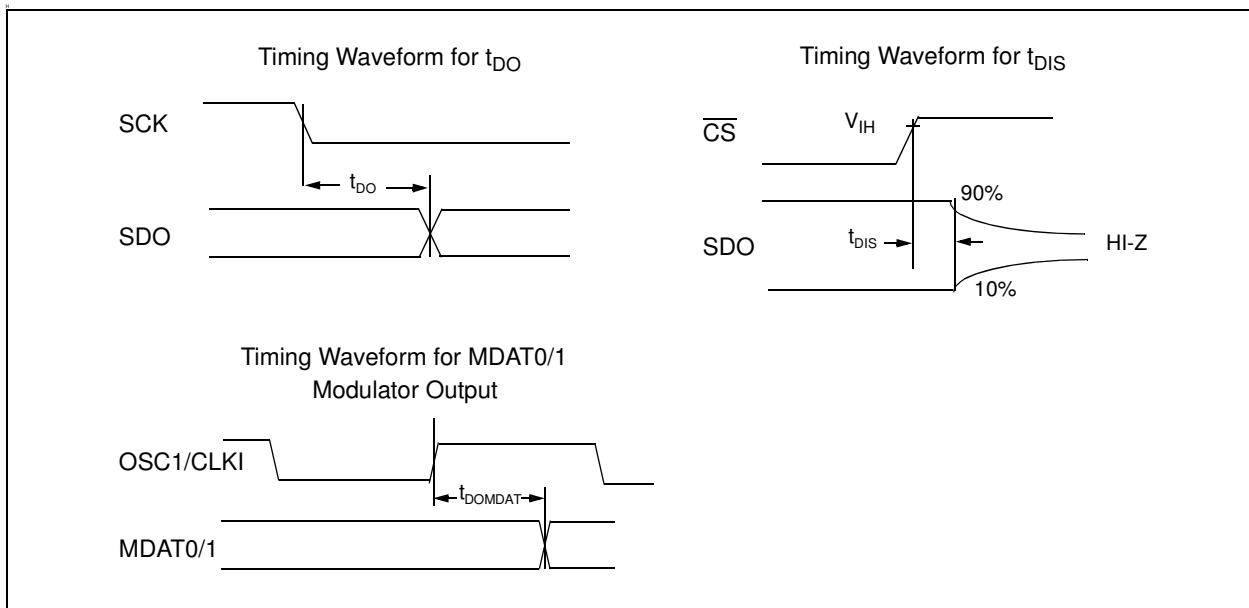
Timing Waveform for $t_{DO}$

SCK

$t_{DO}$

SDO

Timing Waveform for $t_{DIS}$

$\overline{CS}$

$V_{IH}$

90%

SDO

$t_{DIS}$

HI-Z

10%

Timing Waveform for MDAT0/1 Modulator Output

OSC1/CLKI

$t_{DOMDAT}$

MDAT0/1